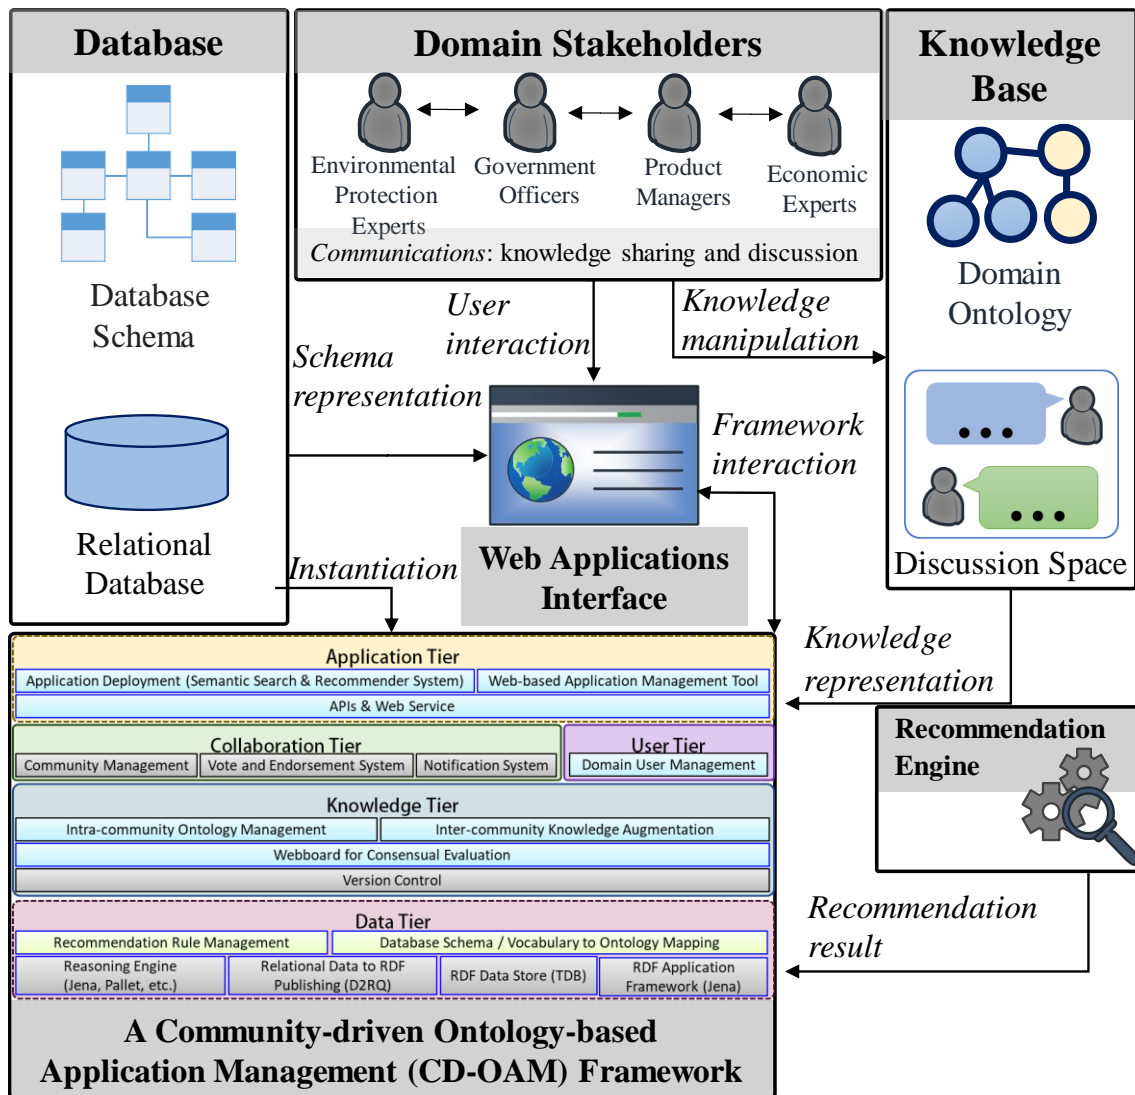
Database

Database Schema

Relational Database

Domain Stakeholders

Environmental Protection Experts

Government Officers

Product Managers

Economic Experts

*Communications*: knowledge sharing and discussion

Knowledge Base

Domain Ontology

Discussion Space

*User interaction*

*Knowledge manipulation*

*Schema representation*

*Framework interaction*

Web Applications Interface

*Instantiation*

*Knowledge representation*

Recommendation Engine

*Recommendation result*

Application Tier

Application Deployment (Semantic Search & Recommender System)

Web-based Application Management Tool

APIs & Web Service

Collaboration Tier

Community Management

Vote and Endorsement System

Notification System

User Tier

Domain User Management

Knowledge Tier

Intra-community Ontology Management

Inter-community Knowledge Augmentation

Webboard for Consensual Evaluation

Version Control

Data Tier

Recommendation Rule Management

Database Schema / Vocabulary to Ontology Mapping

Reasoning Engine (Jena, Pallet, etc.)

Relational Data to RDF Publishing (D2RQ)

RDF Data Store (TDB)

RDF Application Framework (Jena)

A Community-driven Ontology-based Application Management (CD-OAM) Framework